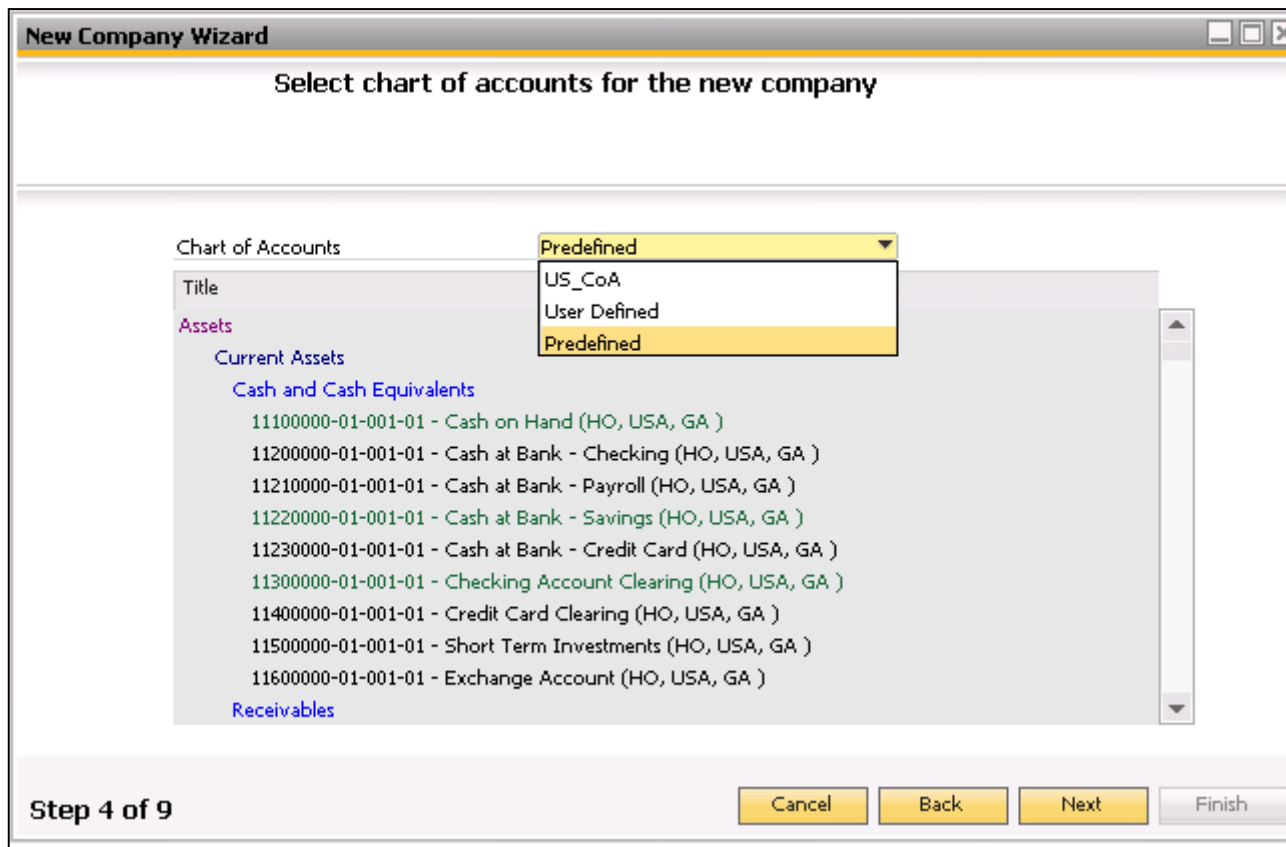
New Company Wizard

Select chart of accounts for the new company

Chart of Accounts
Predefined
US_CoA
User Defined
Predefined

Title
Assets
Current Assets
Cash and Cash Equivalents
11100000-01-001-01 - Cash on Hand (HO, USA, GA )
11200000-01-001-01 - Cash at Bank - Checking (HO, USA, GA )
11210000-01-001-01 - Cash at Bank - Payroll (HO, USA, GA )
11220000-01-001-01 - Cash at Bank - Savings (HO, USA, GA )
11230000-01-001-01 - Cash at Bank - Credit Card (HO, USA, GA )
11300000-01-001-01 - Checking Account Clearing (HO, USA, GA )
11400000-01-001-01 - Credit Card Clearing (HO, USA, GA )
11500000-01-001-01 - Short Term Investments (HO, USA, GA )
11600000-01-001-01 - Exchange Account (HO, USA, GA )
Receivables

Step 4 of 9
Cancel
Back
Next
Finish